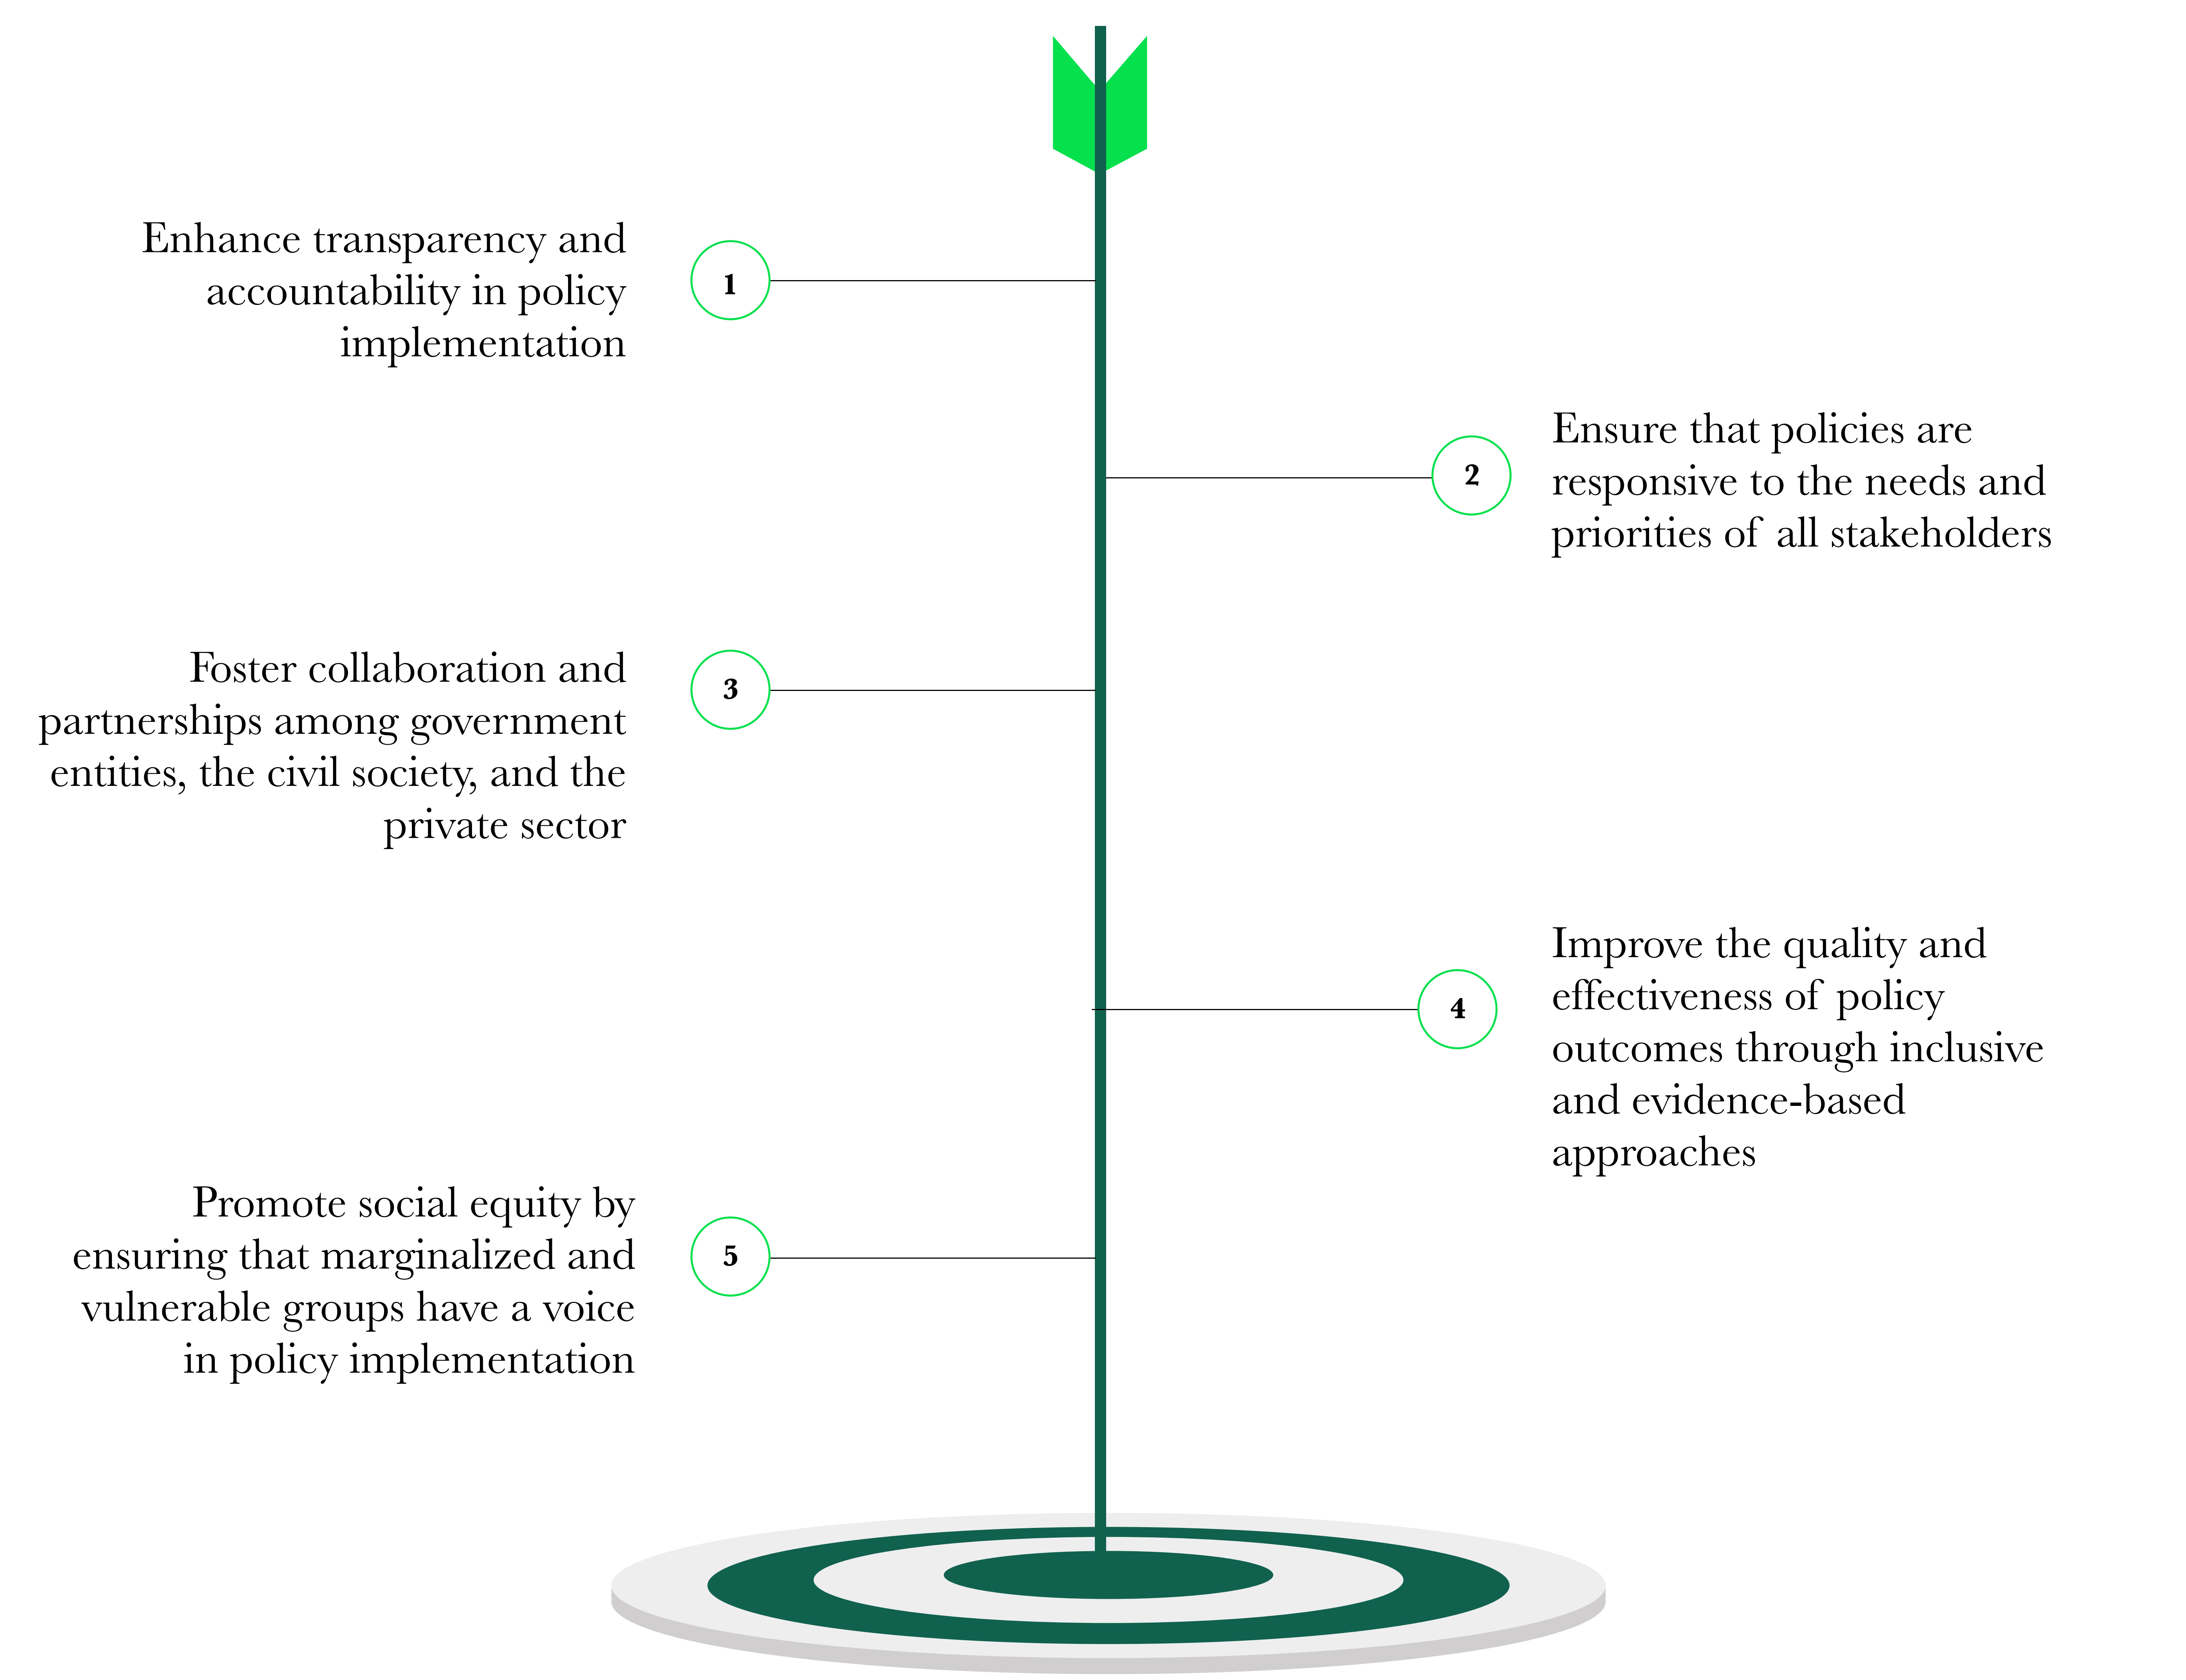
Enhance transparency and accountability in policy implementation

1

2

Ensure that policies are responsive to the needs and priorities of all stakeholders

Foster collaboration and partnerships among government entities, the civil society, and the private sector

3

4

Improve the quality and effectiveness of policy outcomes through inclusive and evidence-based approaches

Promote social equity by ensuring that marginalized and vulnerable groups have a voice in policy implementation

5